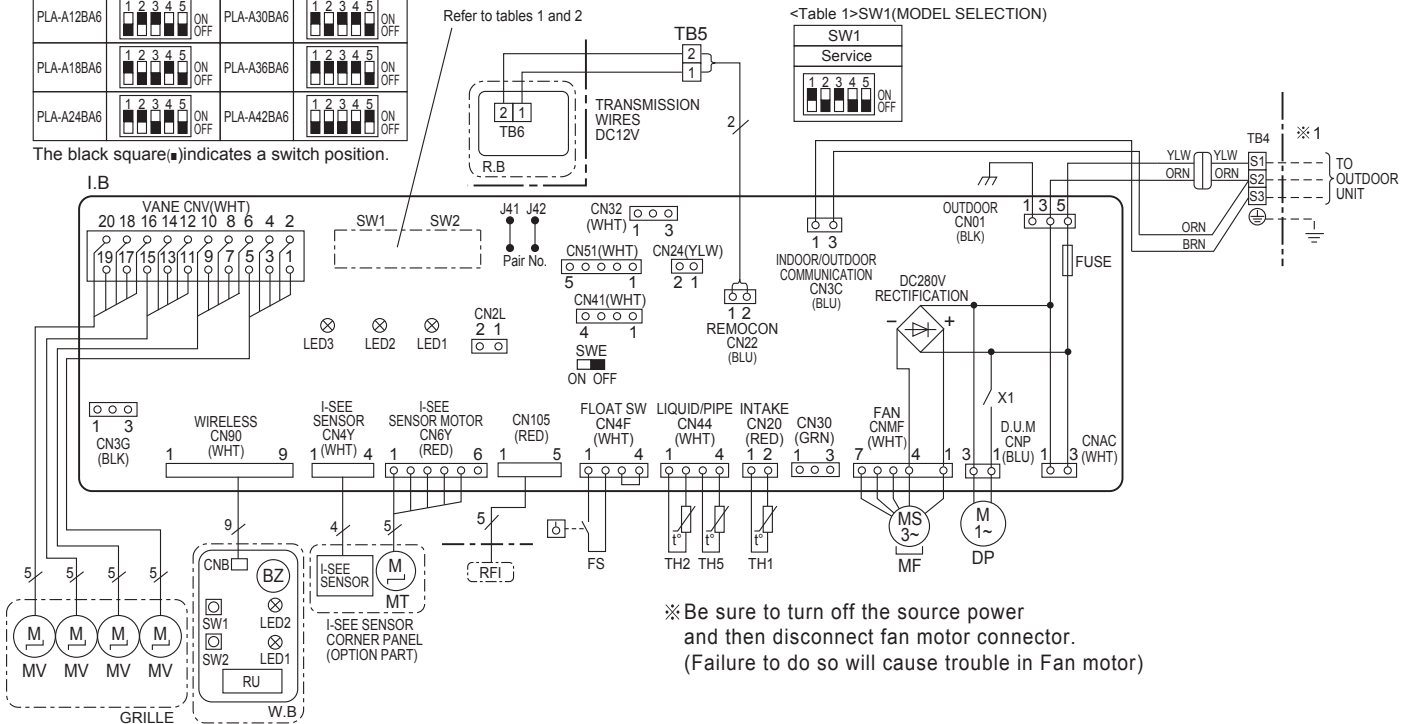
| PLA-A12BA6 | 1 2 3 4 5 ON OFF | PLA-A30BA6 | 1 2 3 4 5 ON OFF |
|---|---|---|---|
| PLA-A18BA6 | 1 2 3 4 5 ON OFF | PLA-A36BA6 | 1 2 3 4 5 ON OFF |
| PLA-A24BA6 | 1 2 3 4 5 ON OFF | PLA-A42BA6 | 1 2 3 4 5 ON OFF |

The black square(■)indicates a switch position.

Refer to tables 1 and 2

<Table 1>SW1(MODEL SELECTION)

| SW1 |
|---|
| Service |
| 1 2 3 4 5 ON OFF |

TB5
2
1
2 1
TB6
R.B
TRANSMISSION WIRES DC12V
2

TB4
※1
YLW YLW S1
ORN ORN S2
S3
TO OUTDOOR UNIT
ORN
BRN

I.B
VANE CNV(WHT)
20 18 16 14 12 10 8 6 4 2
19 17 15 13 11 9 7 5 3 1
SW1 SW2
J41 J42
Pair No.
CN32 (WHT) 1 3
CN51(WHT) 5 1
CN24(YLW) 2 1
CN41(WHT) 4 1
SWE ON OFF
1 2 REMOCON CN22 (BLU)
1 3 INDOOR/OUTDOOR COMMUNICATION CN3C (BLU)
OUTDOOR CN01 (BLK) 1 3 5
FUSE
DC280V RECTIFICATION
− +
X1
LED3 LED2 LED1
CN2L 2 1
1 3 CN3G (BLK)
WIRELESS CN90 (WHT) 1 9
I-SEE SENSOR CN4Y (WHT) 1 4
I-SEE SENSOR MOTOR CN6Y (RED) 1 6
CN105 (RED) 1 5
FLOAT SW CN4F (WHT) 1 4
LIQUID/PIPE CN44 (WHT) 1 4
INTAKE CN20 (RED) 1 2
CN30 (GRN) 1 3
FAN CNMF (WHT) 7 4 1
D.U.M CNP (BLU) 3 1
CNAC (WHT) 1 3

9 4 5 5
CNB BZ
SW1 LED2
SW2 LED1
RU
W.B
I-SEE SENSOR
M MT
I-SEE SENSOR CORNER PANEL (OPTION PART)
RFI
FS
t° t° t°
TH2 TH5 TH1
MS 3~ MF
M 1~ DP
5 5 5 5
M M M M
MV MV MV MV
GRILLE

※Be sure to turn off the source power and then disconnect fan motor connector. (Failure to do so will cause trouble in Fan motor)